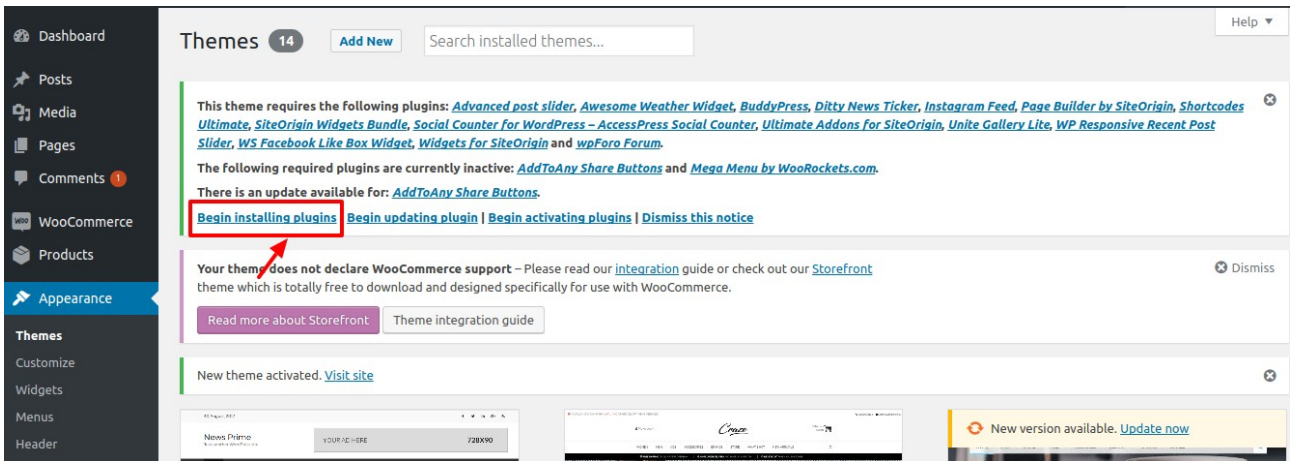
Dashboard
Posts
Media
Pages
Comments 1
WooCommerce
Products
Appearance
Themes
Customize
Widgets
Menus
Header

Themes 14 Add New Search installed themes...

Help ▼

This theme requires the following plugins: Advanced post slider, Awesome Weather Widget, BuddyPress, Ditty News Ticker, Instagram Feed, Page Builder by SiteOrigin, Shortcodes Ultimate, SiteOrigin Widgets Bundle, Social Counter for WordPress – AccessPress Social Counter, Ultimate Addons for SiteOrigin, Unite Gallery Lite, WP Responsive Recent Post Slider, WS Facebook Like Box Widget, Widgets for SiteOrigin and wpForo Forum.

The following required plugins are currently inactive: AddToAny Share Buttons and Mega Menu by WooRockets.com.

There is an update available for: AddToAny Share Buttons.

Begin installing plugins | Begin updating plugin | Begin activating plugins | Dismiss this notice

Your theme does not declare WooCommerce support – Please read our integration guide or check out our Storefront theme which is totally free to download and designed specifically for use with WooCommerce.

Dismiss

Read more about Storefront Theme integration guide

New theme activated. Visit site

News Primo
YOUR AD HERE 728X90

Cruze

New version available. Update now